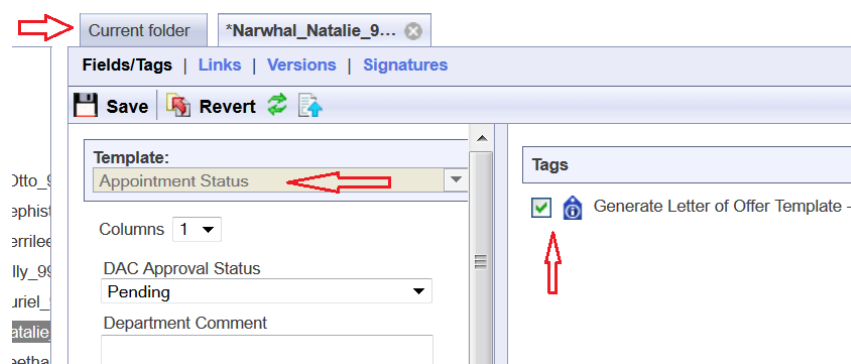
Current folder
*Narwhal_Natalie_9…

Fields/Tags | Links | Versions | Signatures

Save Revert

Template:
Appointment Status

Columns 1

DAC Approval Status
Pending

Department Comment

Tags

Generate Letter of Offer Template -

Otto_9
ephist
errilee
lly_99
uriel_
atalie
eetha